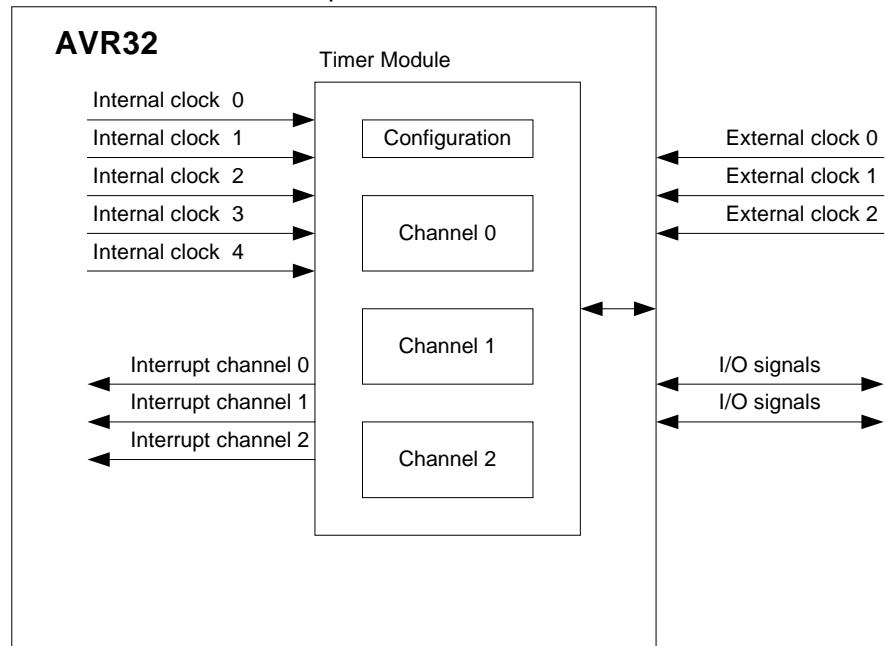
AVR32

Timer Module

Internal clock 0
Internal clock 1
Internal clock 2
Internal clock 3
Internal clock 4

Configuration

Channel 0

Channel 1

Channel 2

External clock 0
External clock 1
External clock 2

Interrupt channel 0
Interrupt channel 1
Interrupt channel 2

I/O signals
I/O signals